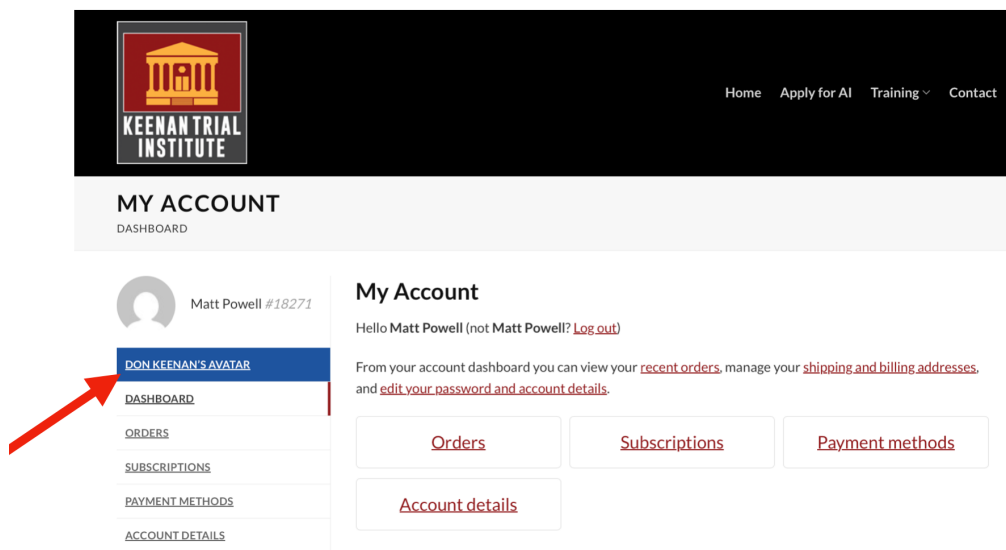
KEENAN TRIAL INSTITUTE

Home Apply for AI Training Contact

MY ACCOUNT
DASHBOARD

Matt Powell #18271

DON KEENAN'S AVATAR
DASHBOARD
ORDERS
SUBSCRIPTIONS
PAYMENT METHODS
ACCOUNT DETAILS

My Account

Hello Matt Powell (not Matt Powell? Log out)

From your account dashboard you can view your recent orders, manage your shipping and billing addresses, and edit your password and account details.

Orders

Subscriptions

Payment methods

Account details